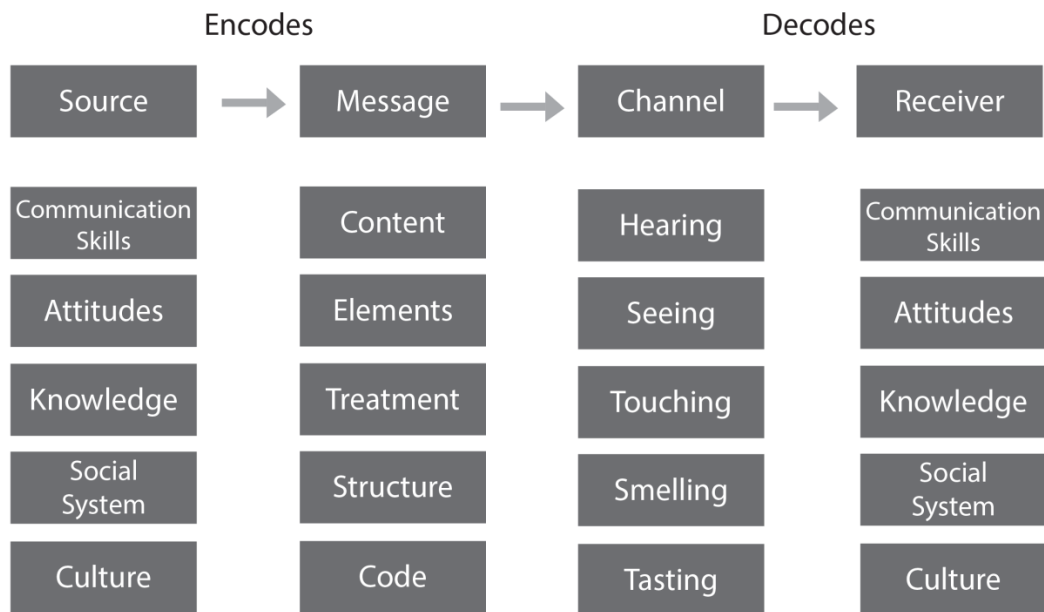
Encodes

Decodes

Source

Message

Channel

Receiver

Communication Skills

Attitudes

Knowledge

Social System

Culture

Content

Elements

Treatment

Structure

Code

Hearing

Seeing

Touching

Smelling

Tasting

Communication Skills

Attitudes

Knowledge

Social System

Culture